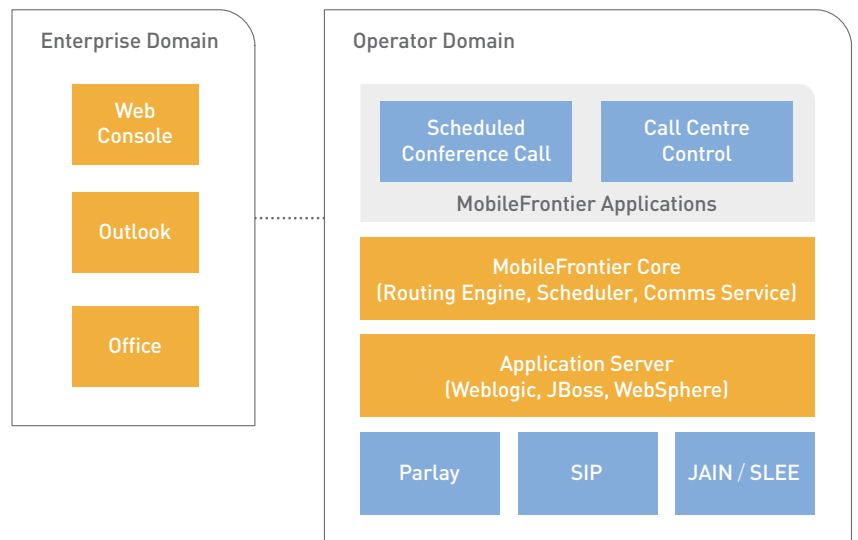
Enterprise Domain

Web Console

Outlook

Office

Operator Domain

Scheduled Conference Call

Call Centre Control

MobileFrontier Applications

MobileFrontier Core
(Routing Engine, Scheduler, Comms Service)

Application Server
(Weblogic, JBoss, WebSphere)

Parlay

SIP

JAIN / SLEE